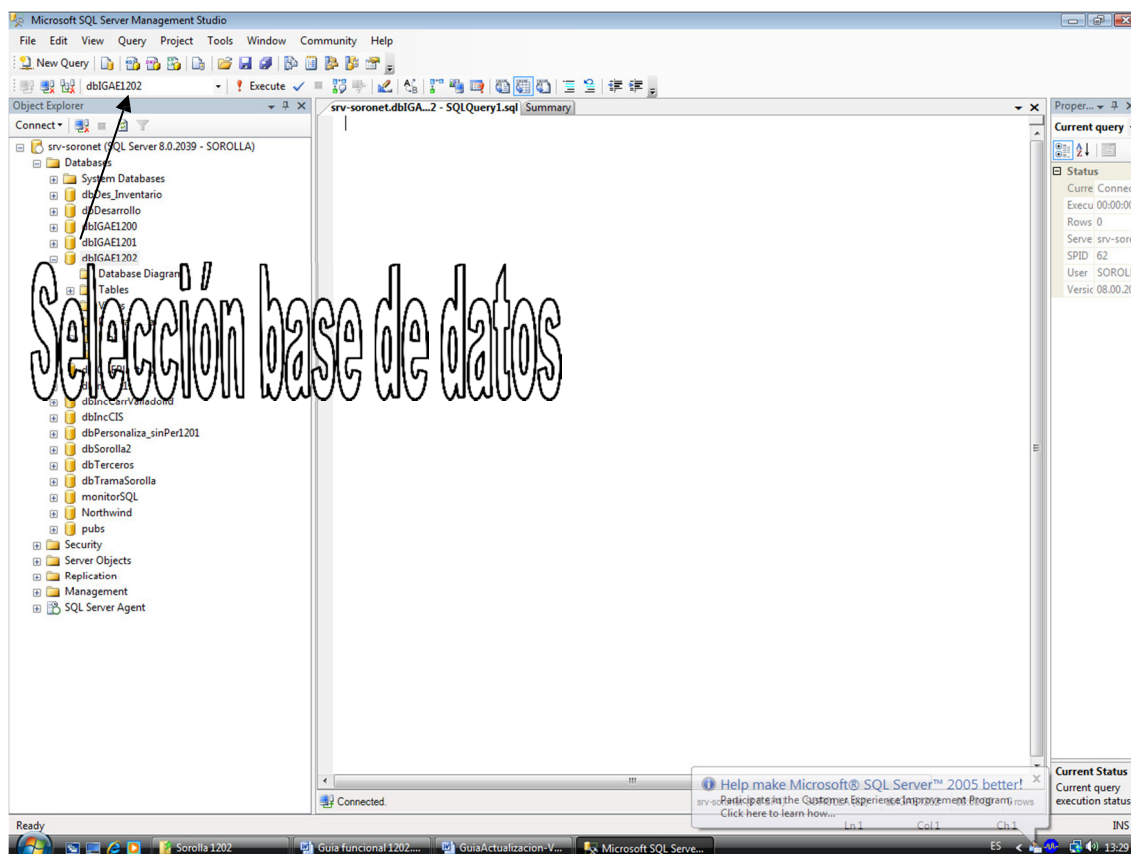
Microsoft SQL Server Management Studio

File Edit View Query Project Tools Window Community Help

New Query

dbIGAE1202 Execute

Object Explorer

Connect

srv-soronet (SQL Server 8.0.2039 - SOROLLA)
Databases
System Databases
dbDes_Inventario
dbDesarrollo
dbIGAE1200
dbIGAE1201
dbIGAE1202
Database Diagram
Tables
dbIncCarrValladolid
dbIncCIS
dbPersonaliza_sinPer1201
dbSorolla2
dbTerceros
dbTramaSorolla
monitorSQL
Northwind
pubs
Security
Server Objects
Replication
Management
SQL Server Agent

Selección base de datos

srv-soronet.dbIGA...2 - SQLQuery1.sql Summary

Connected.

Help make Microsoft® SQL Server™ 2005 better!
Participate in the Customer Experience Improvement Program.
Click here to learn how...

Ln 1 Col 1 Ch 1 INS

Proper...
Current query
Status
Curre Connec
Execu 00:00:0
Rows 0
Serve srv-sor
SPID 62
User SOROL
Versic 08.00.2

Current Status
Current query execution status

Ready

Sorolla 1202
Guia funcional 1202....
GuiaActualizacion-V...
Microsoft SQL Serve...
ES 13:29